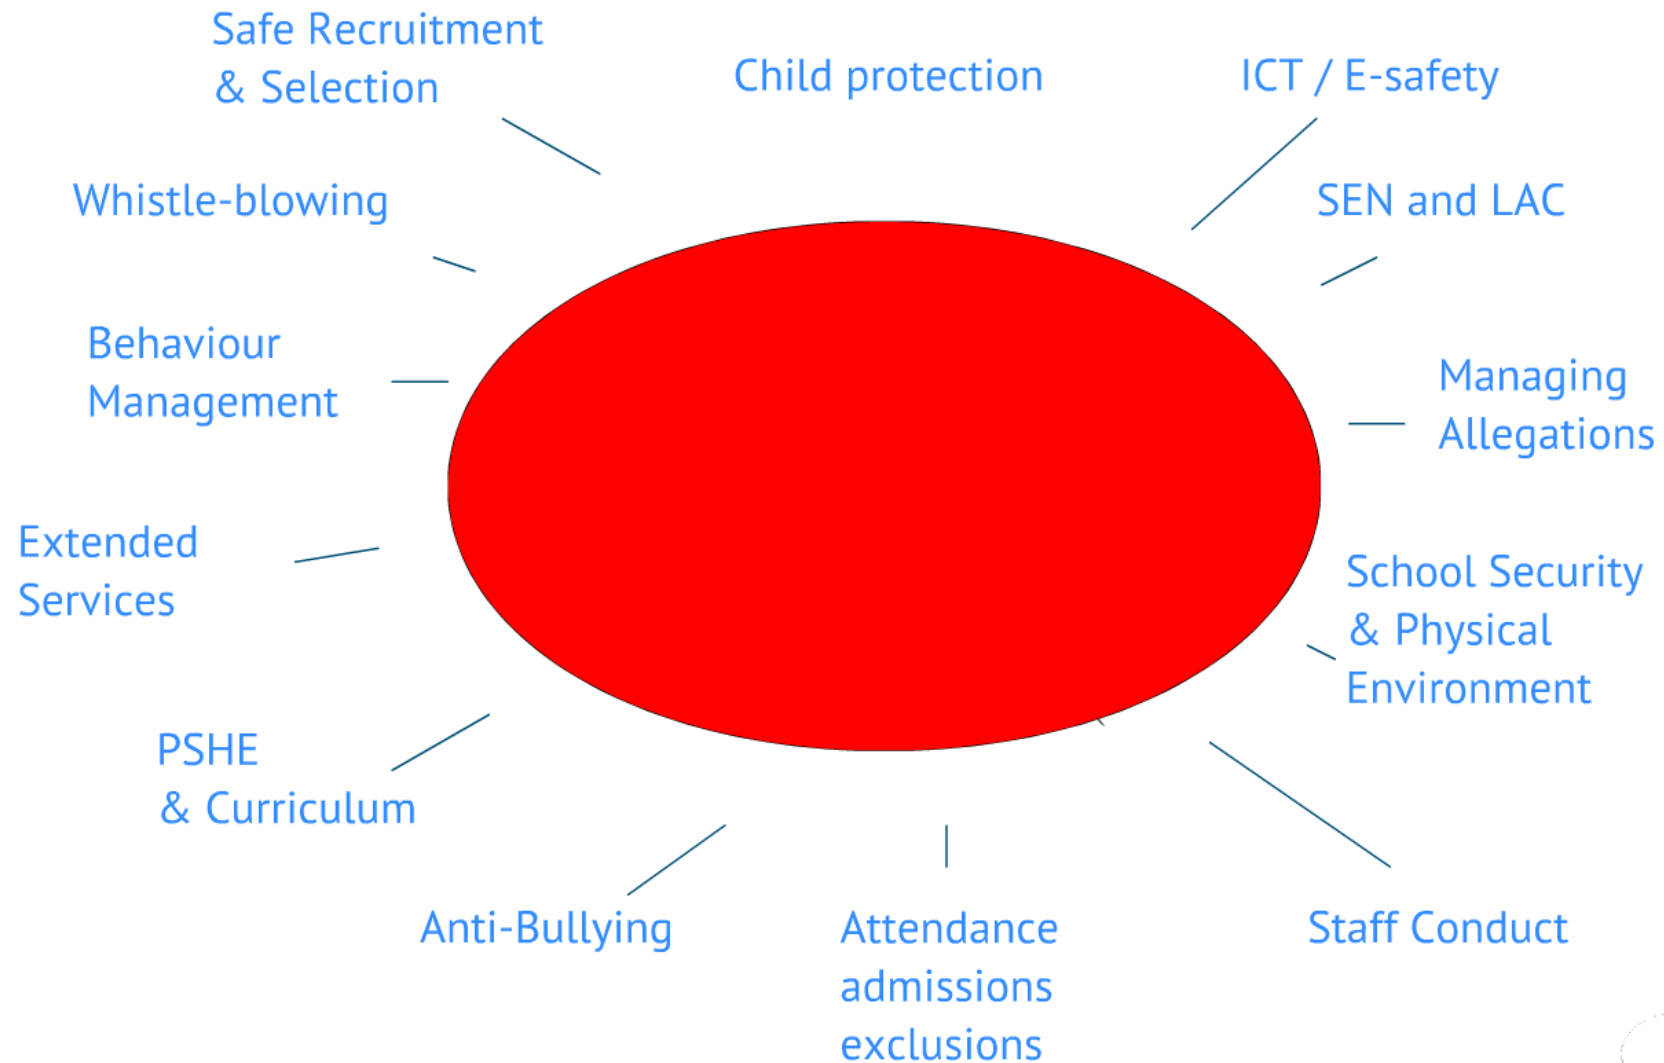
Safe Recruitment & Selection

Child protection

ICT / E-safety

Whistle-blowing

SEN and LAC

Behaviour Management

Managing Allegations

Extended Services

School Security & Physical Environment

PSHE & Curriculum

Anti-Bullying

Attendance admissions exclusions

Staff Conduct